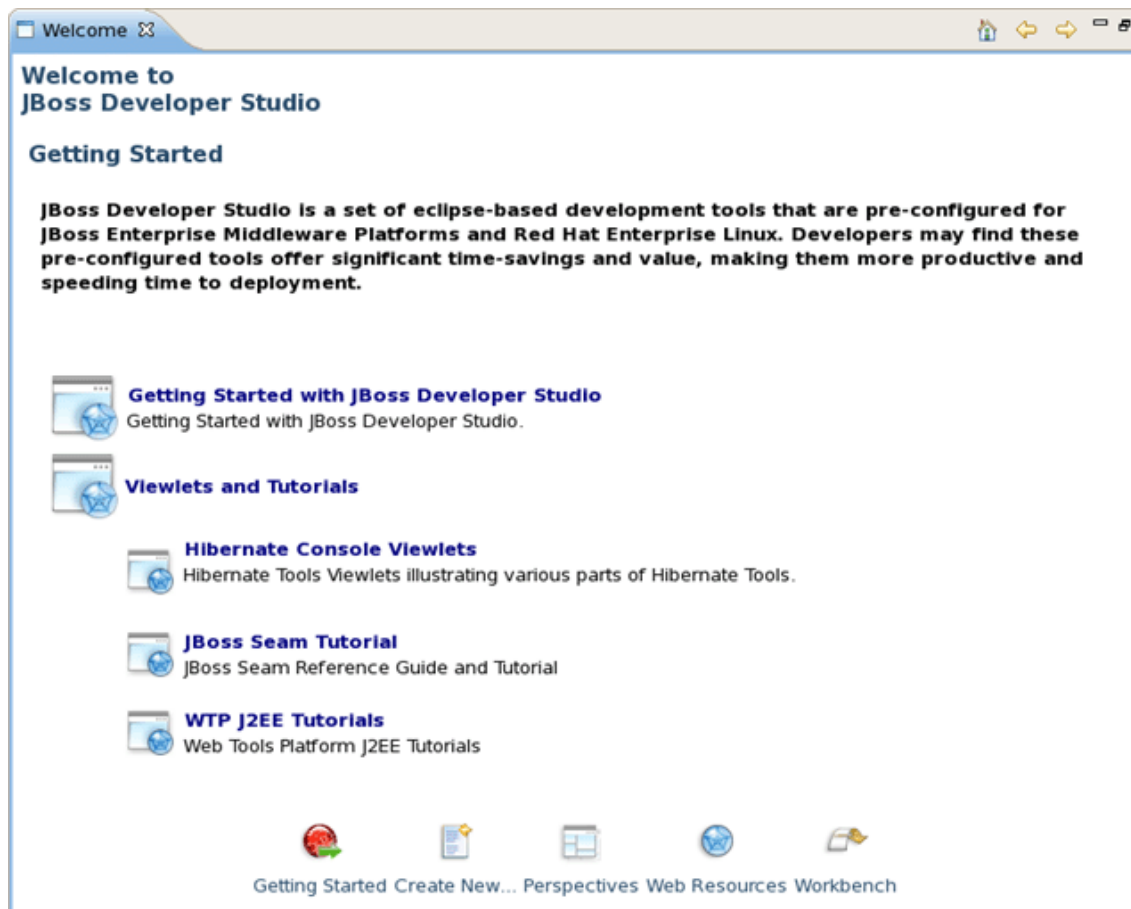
Welcome ☒

Welcome to
JBoss Developer Studio

Getting Started

JBoss Developer Studio is a set of eclipse-based development tools that are pre-configured for JBoss Enterprise Middleware Platforms and Red Hat Enterprise Linux. Developers may find these pre-configured tools offer significant time-savings and value, making them more productive and speeding time to deployment.

Getting Started with JBoss Developer Studio
Getting Started with JBoss Developer Studio.

Viewlets and Tutorials

Hibernate Console Viewlets
Hibernate Tools Viewlets illustrating various parts of Hibernate Tools.

JBoss Seam Tutorial
JBoss Seam Reference Guide and Tutorial

WTP J2EE Tutorials
Web Tools Platform J2EE Tutorials

Getting Started Create New... Perspectives Web Resources Workbench